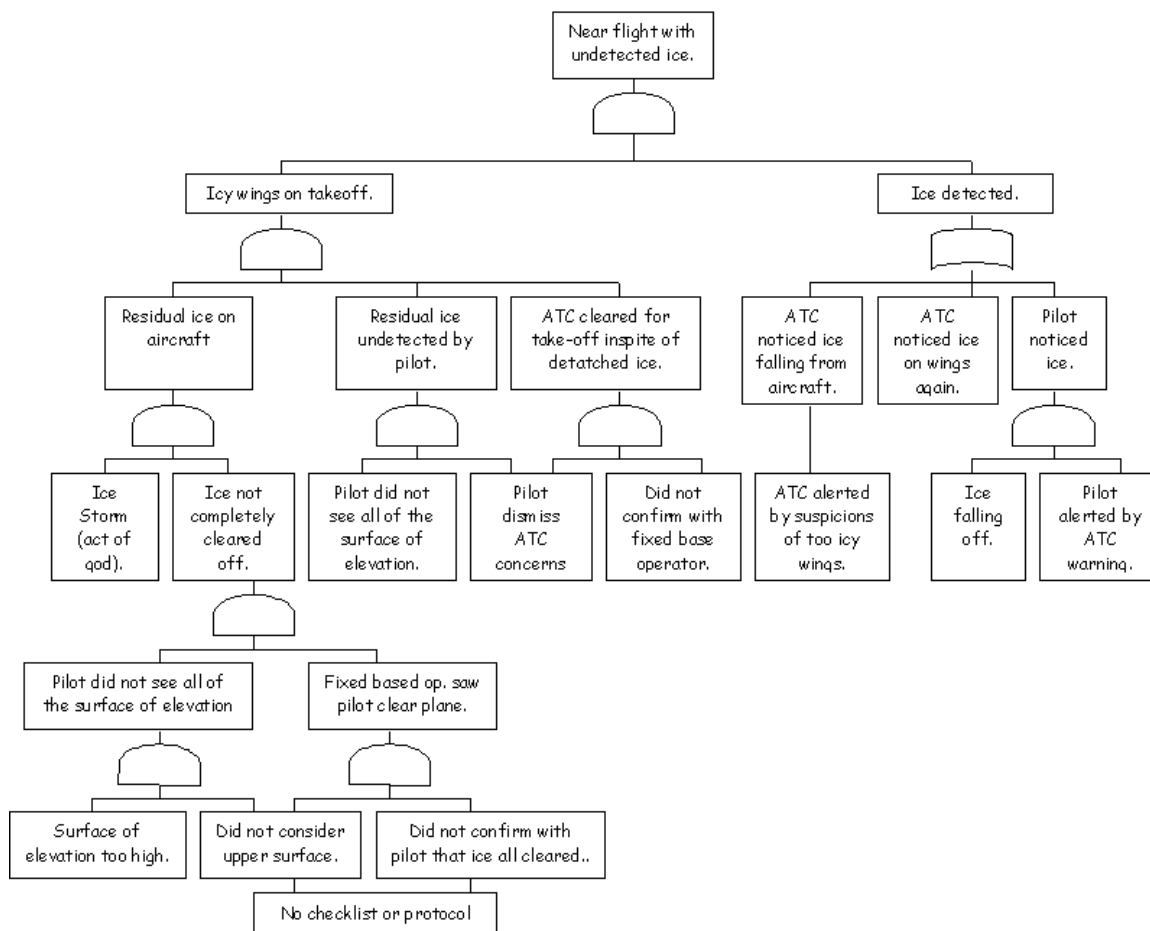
Near flight with undetected ice.

Icy wings on takeoff.

Ice detected.

Residual ice on aircraft

Residual ice undetected by pilot.

ATC cleared for take-off inspite of detatched ice.

ATC noticed ice falling from aircraft.

ATC noticed ice on wings again.

Pilot noticed ice.

Ice Storm (act of god).

Ice not completely cleared off.

Pilot did not see all of the surface of elevation.

Pilot dismiss ATC concerns

Did not confirm with fixed base operator.

ATC alerted by suspicions of too icy wings.

Ice falling off.

Pilot alerted by ATC warning.

Pilot did not see all of the surface of elevation

Fixed based op. saw pilot clear plane.

Surface of elevation too high.

Did not consider upper surface.

Did not confirm with pilot that ice all cleared..

No checklist or protocol